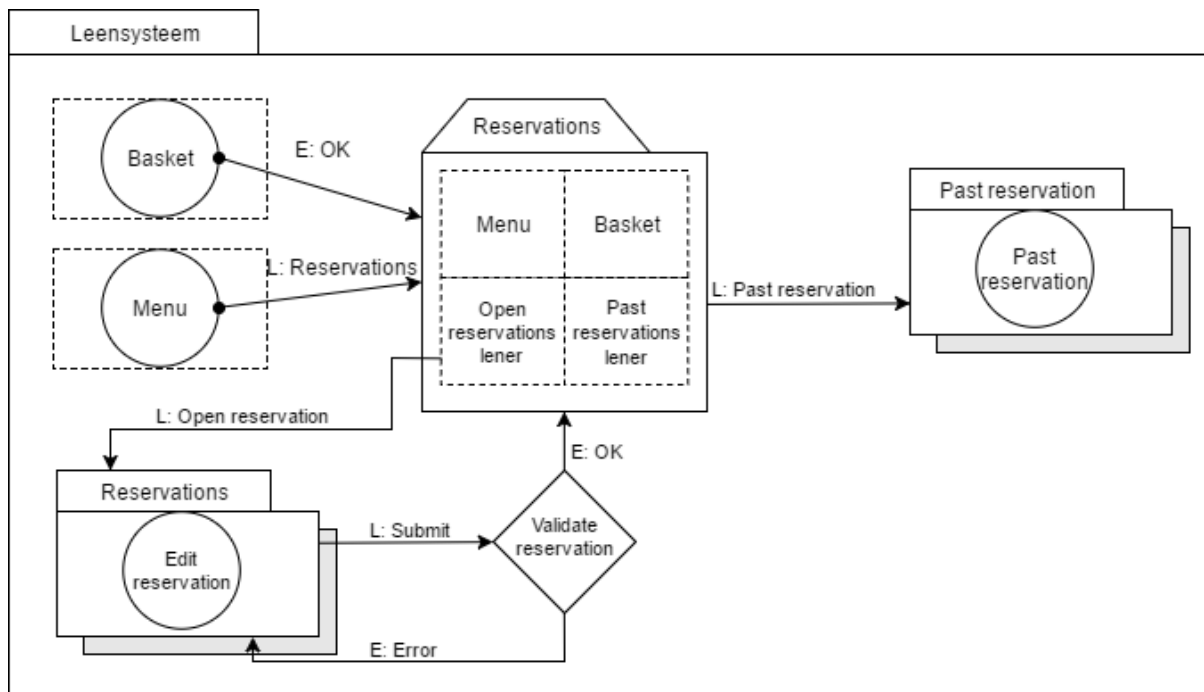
Leensysteem

Basket

E: OK

Menu

L: Reservations

Reservations

Menu

Basket

Open reservations lener

Past reservations lener

L: Past reservation

Past reservation

Past reservation

L: Open reservation

E: OK

Reservations

Edit reservation

L: Submit

Validate reservation

E: Error